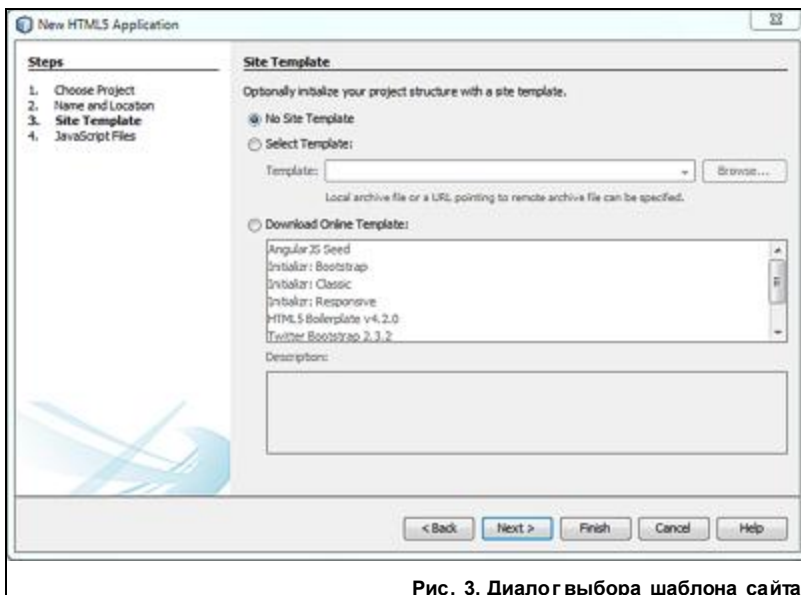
New HTML5 Application

Steps

1. Choose Project
2. Name and Location
3. Site Template
4. JavaScript Files

Site Template

Optionally initialize your project structure with a site template.

No Site Template

Select Template:

Template:

Browse...

Local archive file or a URL pointing to remote archive file can be specified.

Download Online Template:

AngularJS Seed
Initializr: Bootstrap
Initializr: Classic
Initializr: Responsive
HTML5 Boilerplate v4.2.0
Twitter Bootstrap 2.3.2

Description:

< Back
Next >
Finish
Cancel
Help

Рис. 3. Диалог выбора шаблона сайта